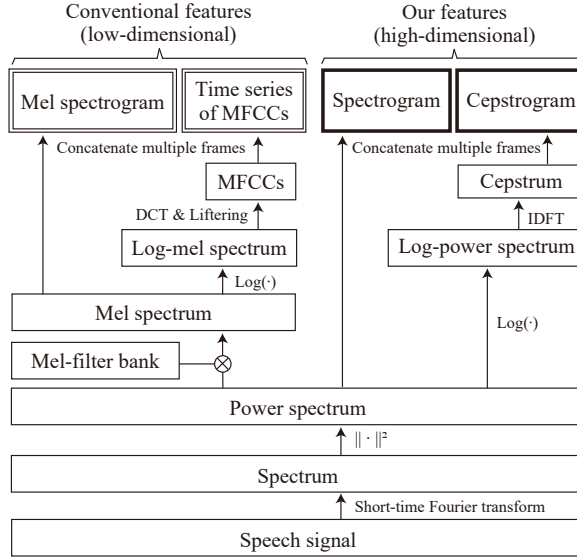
Conventional features (low-dimensional)

Our features (high-dimensional)

Mel spectrogram

Time series of MFCCs

Spectrogram

Cepstrogram

Concatenate multiple frames

Concatenate multiple frames

MFCCs

Cepstrum

DCT & Liftering

IDFT

Log-mel spectrum

Log-power spectrum

Log(·)

Mel spectrum

Log(·)

Mel-filter bank

$\otimes$

Power spectrum

$\| \cdot \|^2$

Spectrum

Short-time Fourier transform

Speech signal